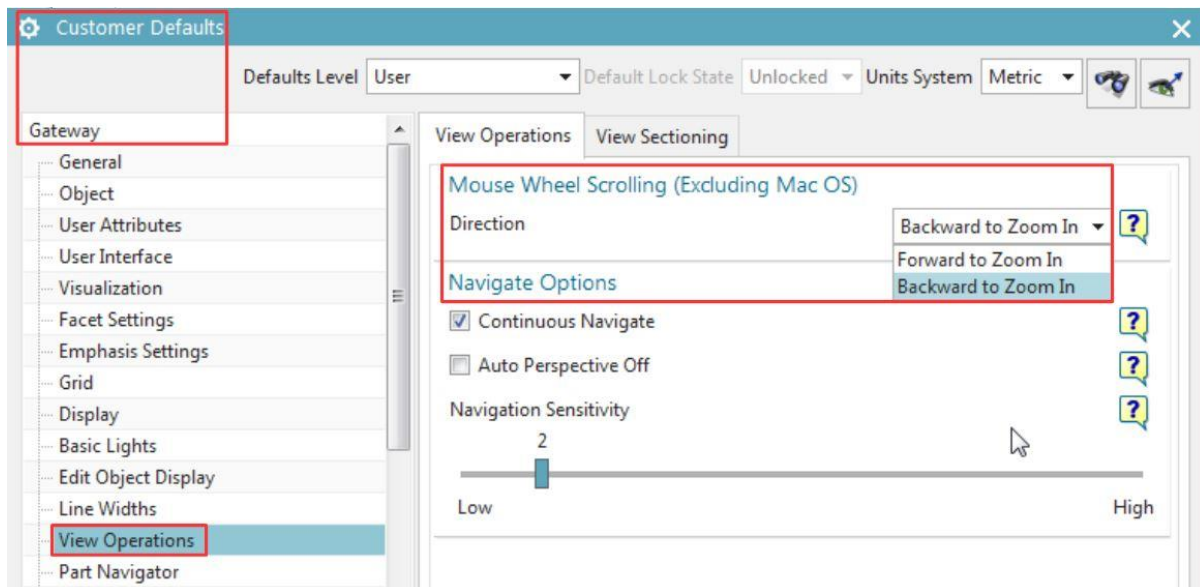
Customer Defaults

Defaults Level User

Default Lock State Unlocked

Units System Metric

Gateway
General
Object
User Attributes
User Interface
Visualization
Facet Settings
Emphasis Settings
Grid
Display
Basic Lights
Edit Object Display
Line Widths
View Operations
Part Navigator

View Operations | View Sectioning

Mouse Wheel Scrolling (Excluding Mac OS)

Direction

Backward to Zoom In

Forward to Zoom In
Backward to Zoom In

Navigate Options

Continuous Navigate

Auto Perspective Off

Navigation Sensitivity

2

Low

High